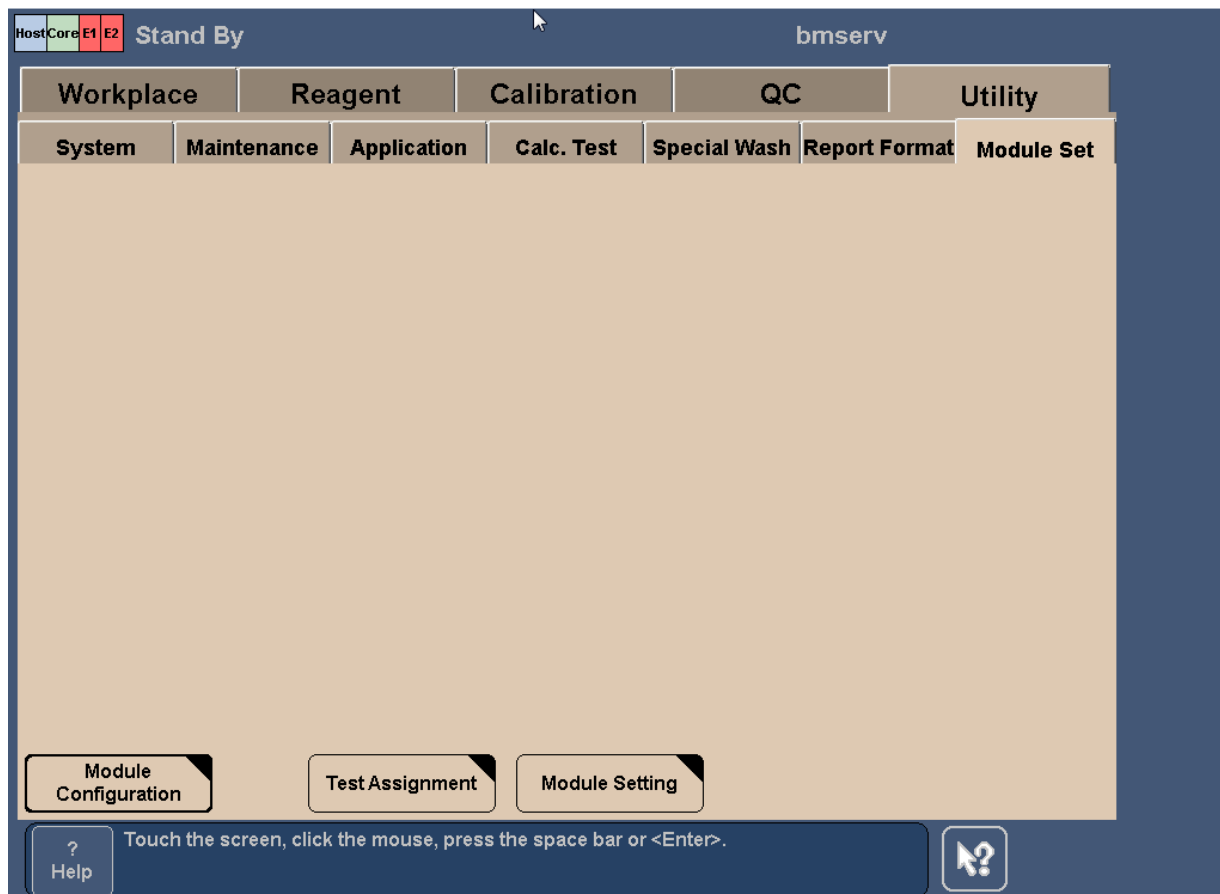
Host Core E1 E2 Stand By

bmserv

Workplace
Reagent
Calibration
QC
Utility

System
Maintenance
Application
Calc. Test
Special Wash
Report Format
Module Set

Module Configuration
Test Assignment
Module Setting

?
Help
Touch the screen, click the mouse, press the space bar or <Enter>.